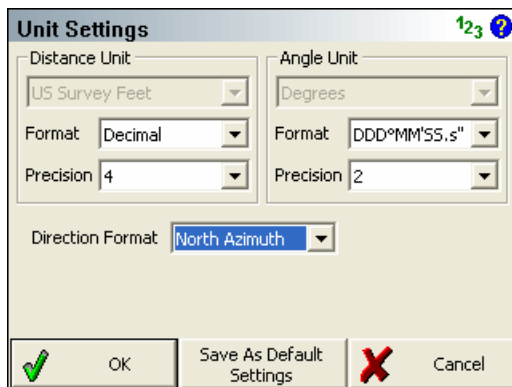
Unit Settings

$1_2{}_3$ ?

Distance Unit

US Survey Feet

Format Decimal

Precision 4

Angle Unit

Degrees

Format DDD°MM'SS.s"

Precision 2

Direction Format North Azimuth

OK

Save As Default Settings

Cancel